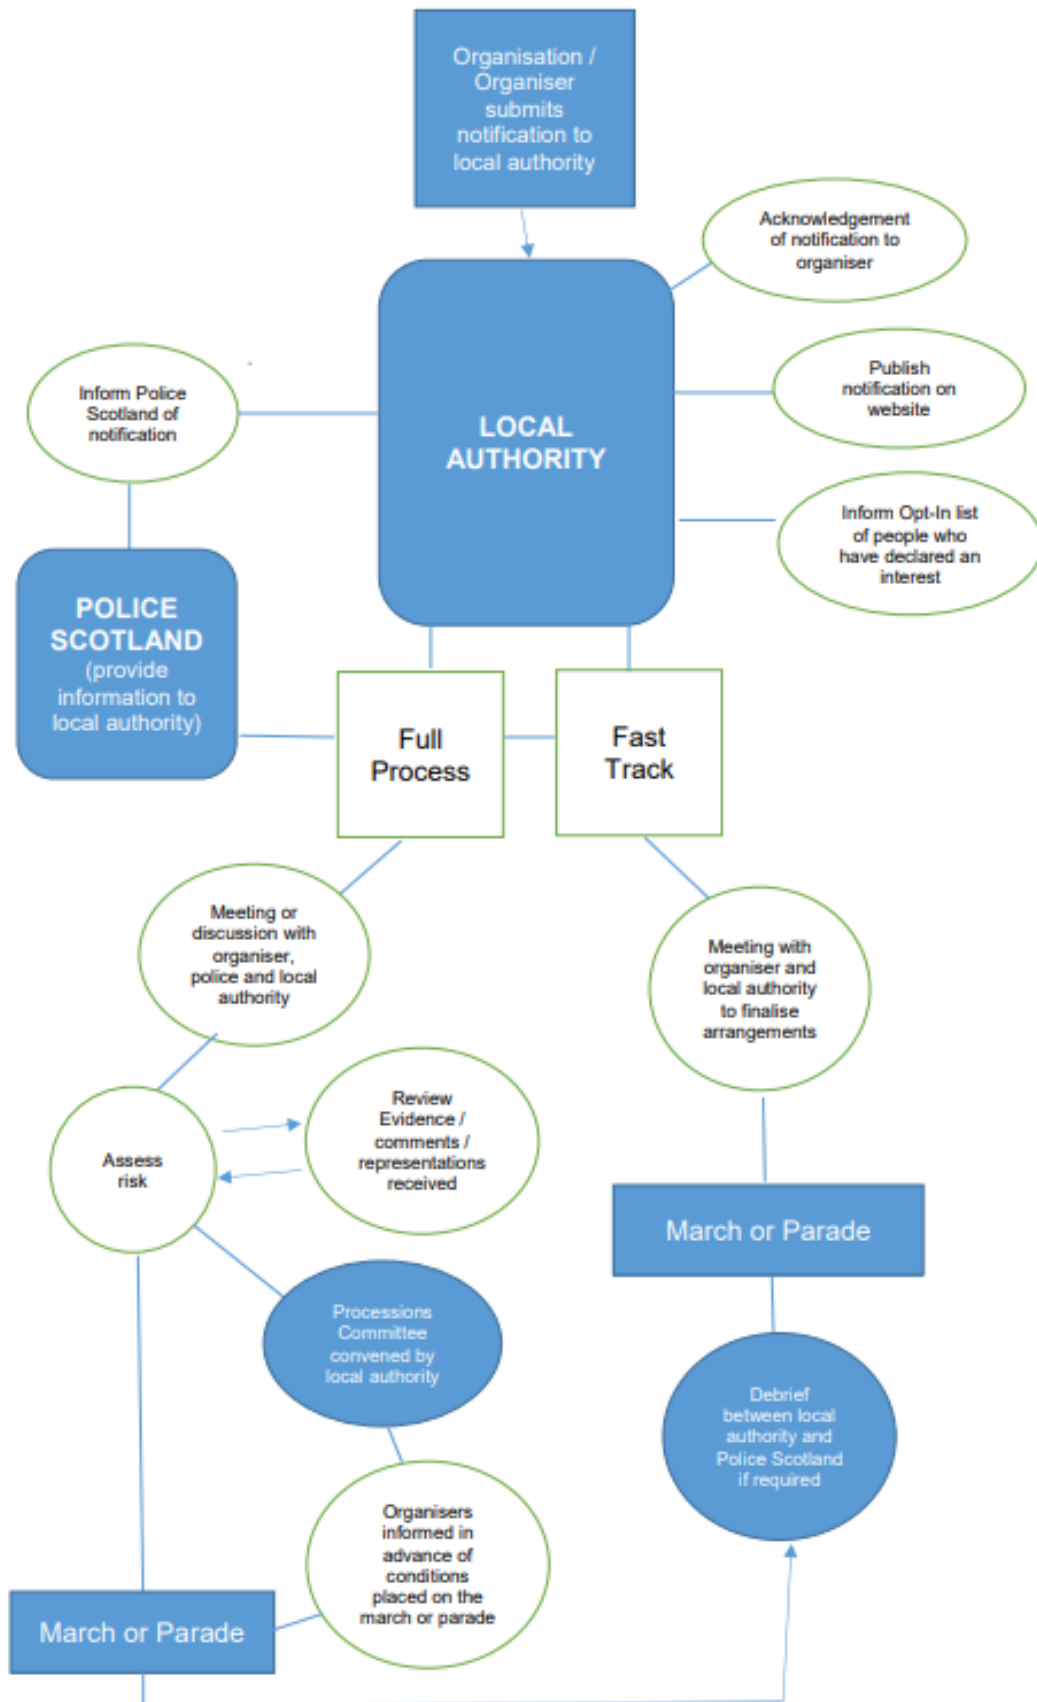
Organisation / Organiser submits notification to local authority

Acknowledgement of notification to organiser

LOCAL AUTHORITY

Inform Police Scotland of notification

Publish notification on website

Inform Opt-In list of people who have declared an interest

POLICE SCOTLAND (provide information to local authority)

Full Process

Fast Track

Meeting or discussion with organiser, police and local authority

Meeting with organiser and local authority to finalise arrangements

Assess risk

Review Evidence / comments / representations received

March or Parade

Processions Committee convened by local authority

Debrief between local authority and Police Scotland if required

Organisers informed in advance of conditions placed on the march or parade

March or Parade